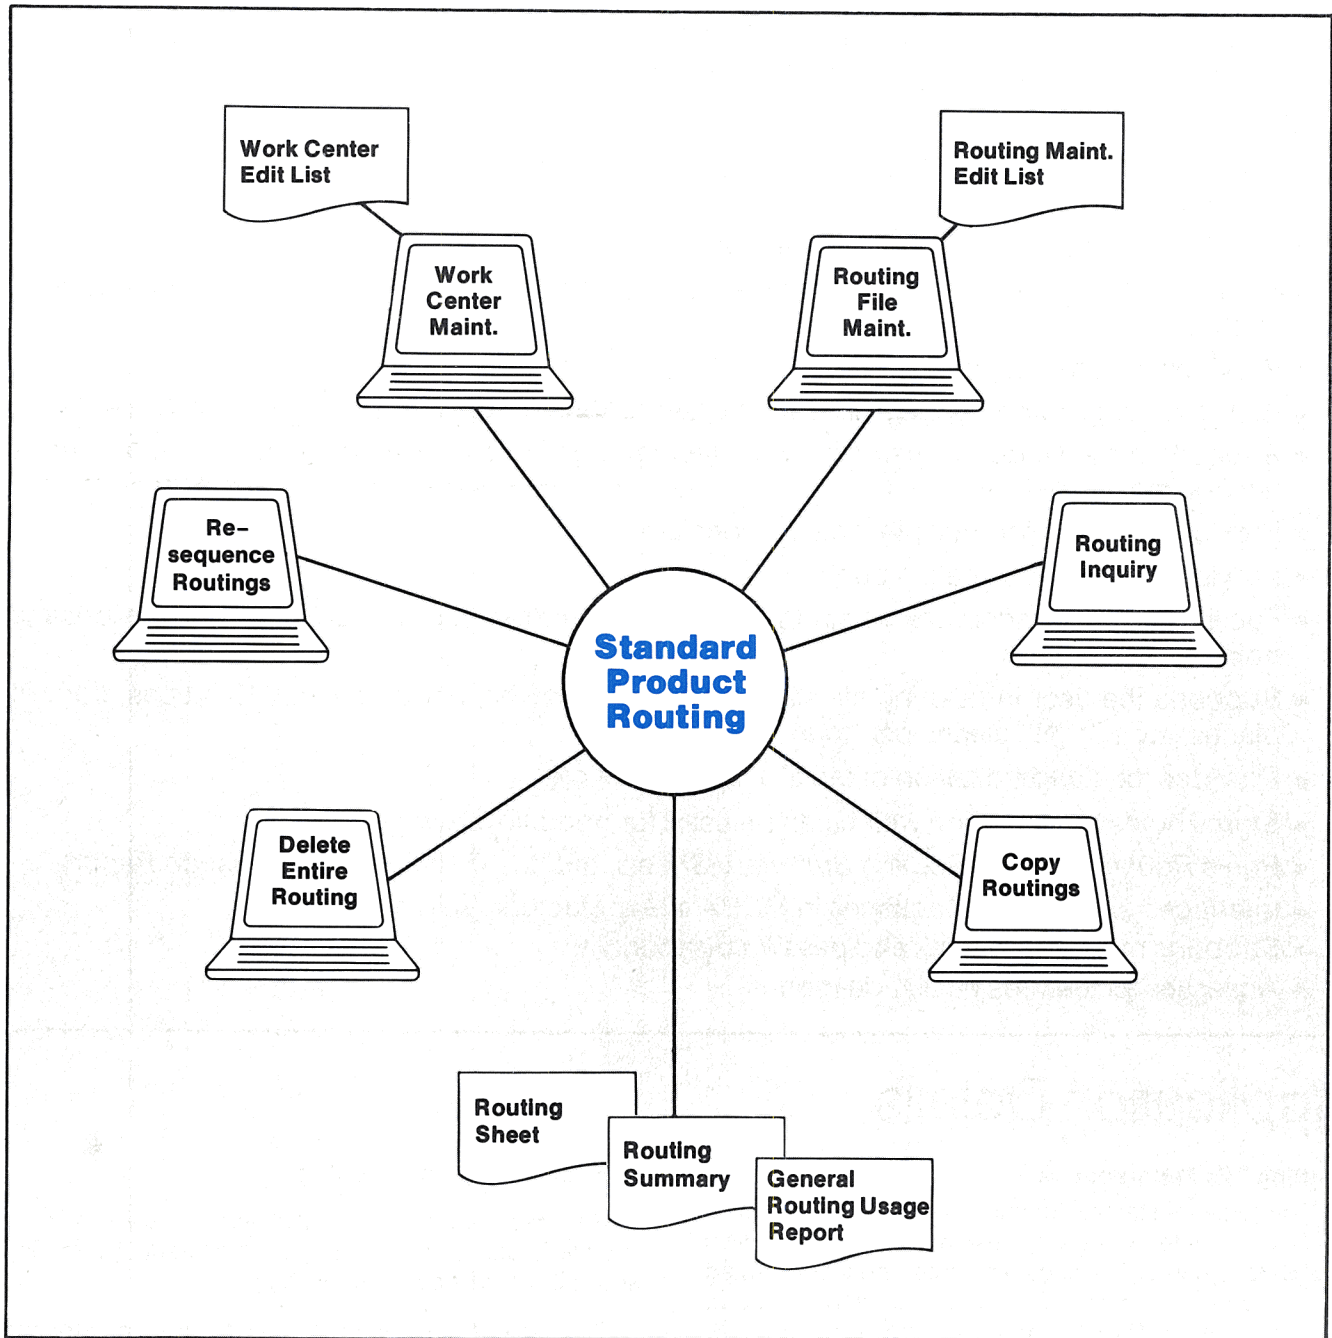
Work Center Edit List

Routing Maint. Edit List

Work Center Maint.

Routing File Maint.

Re–sequence Routings

Routing Inquiry

Standard Product Routing

Delete Entire Routing

Copy Routings

Routing Sheet

Routing Summary

General Routing Usage Report